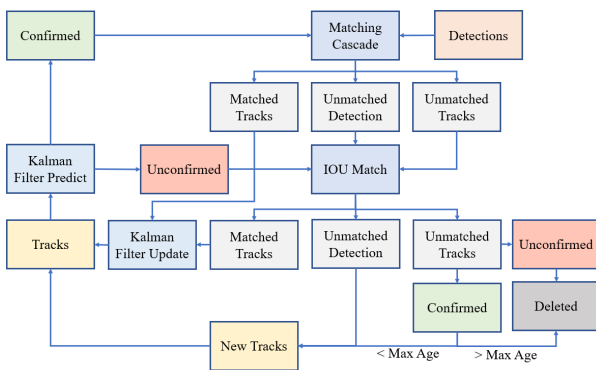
Confirmed

Matching Cascade

Detections

Matched Tracks

Unmatched Detection

Unmatched Tracks

Kalman Filter Predict

Unconfirmed

IOU Match

Tracks

Kalman Filter Update

Matched Tracks

Unmatched Detection

Unmatched Tracks

Unconfirmed

Confirmed

Deleted

New Tracks

< Max Age

> Max Age